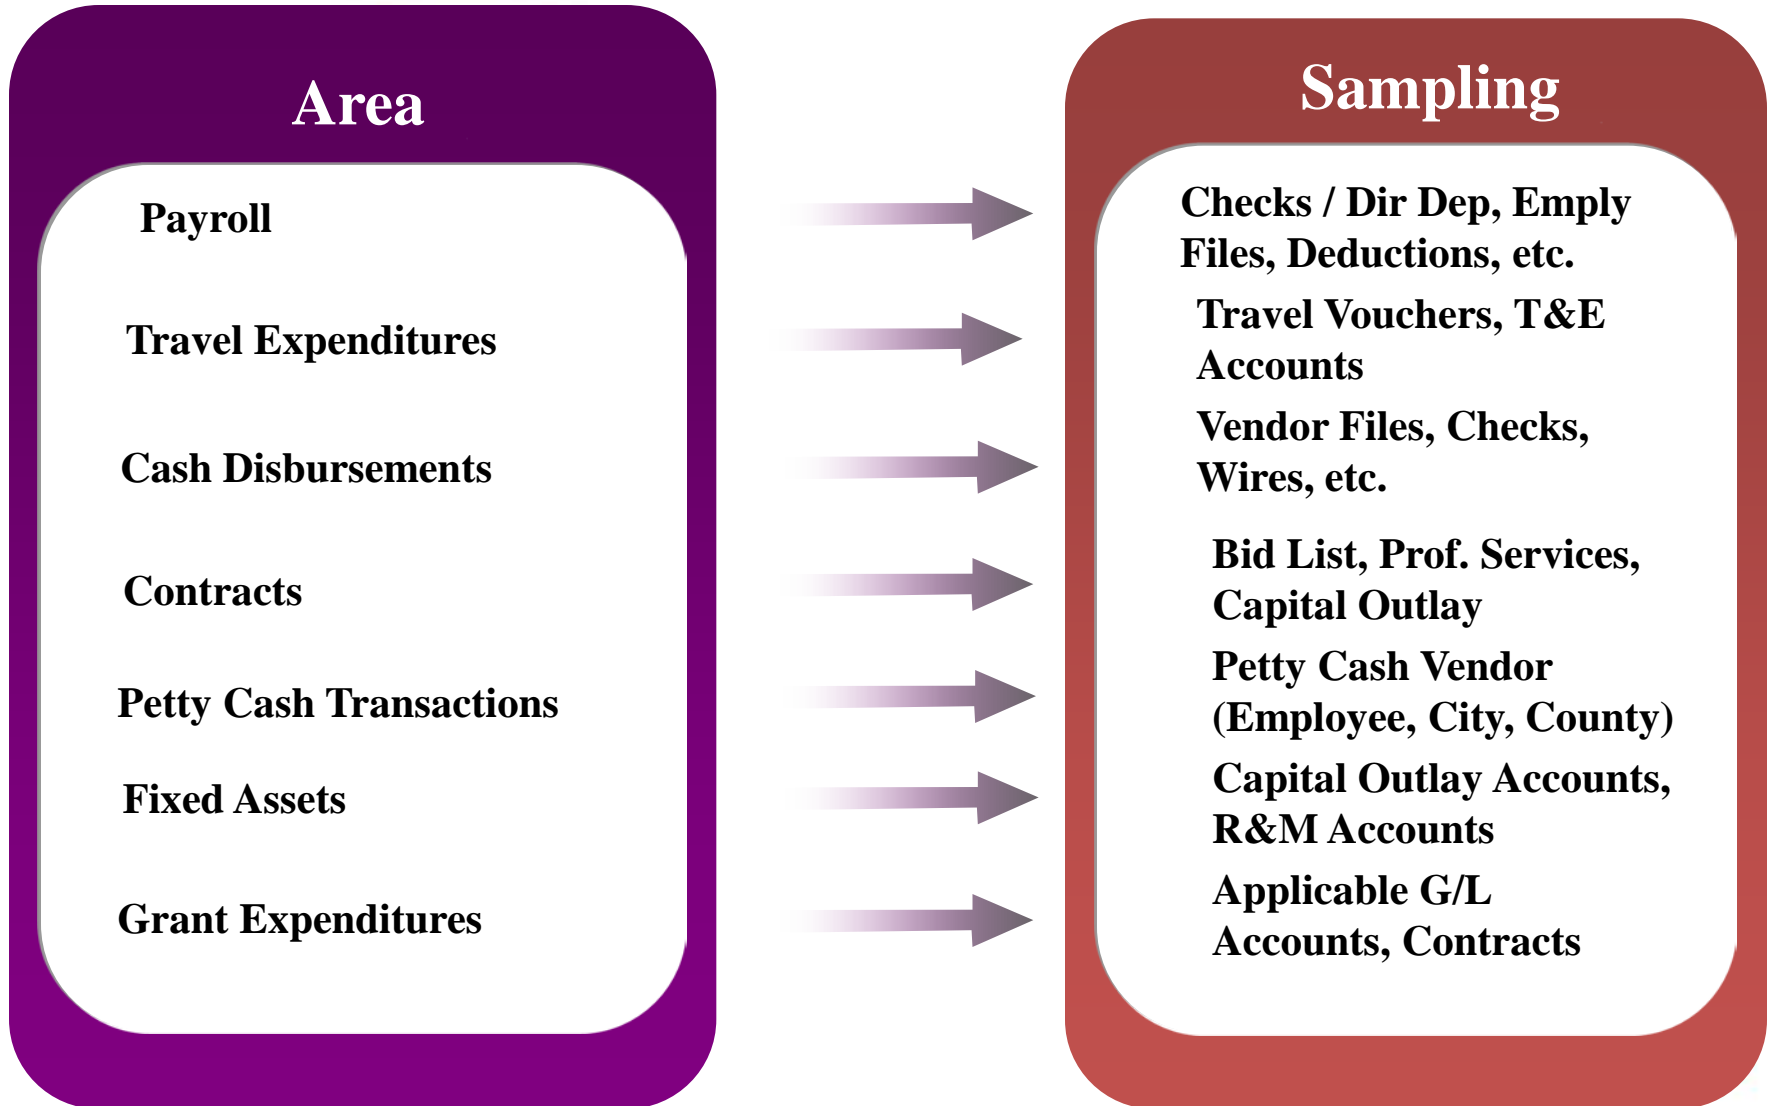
Area

Payroll

Travel Expenditures

Cash Disbursements

Contracts

Petty Cash Transactions

Fixed Assets

Grant Expenditures

Sampling

Checks / Dir Dep, Emply Files, Deductions, etc.

Travel Vouchers, T&E Accounts

Vendor Files, Checks, Wires, etc.

Bid List, Prof. Services, Capital Outlay

Petty Cash Vendor (Employee, City, County)

Capital Outlay Accounts, R&M Accounts

Applicable G/L Accounts, Contracts